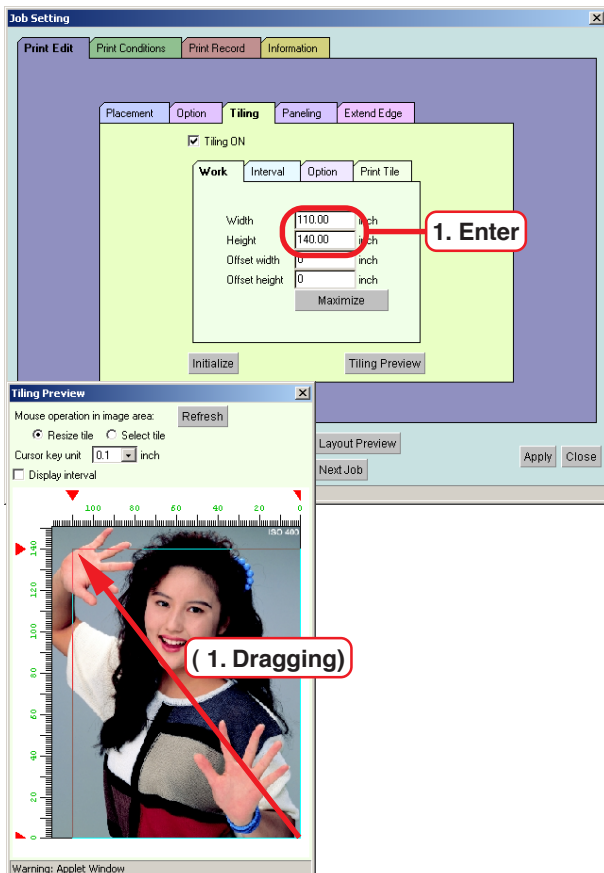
Job Setting

Print Edit | Print Conditions | Print Record | Information

Placement | Option | Tiling | Paneling | Extend Edge

☑ Tiling ON

Work | Interval | Option | Print Tile

Width 110.00 inch
Height 140.00 inch
Offset width 0 inch
Offset height 0 inch

Maximize

1. Enter

Initialize

Tiling Preview

Tiling Preview

Mouse operation in image area: Refresh

Resize tile Select tile

Cursor key unit 0.1 inch

Display interval

Layout Preview

Next Job

Apply Close

100 80 60 40 20 0

140 120 100 80 60 40 20 0

ISO 400

( 1. Dragging)

Warning: Applet Window